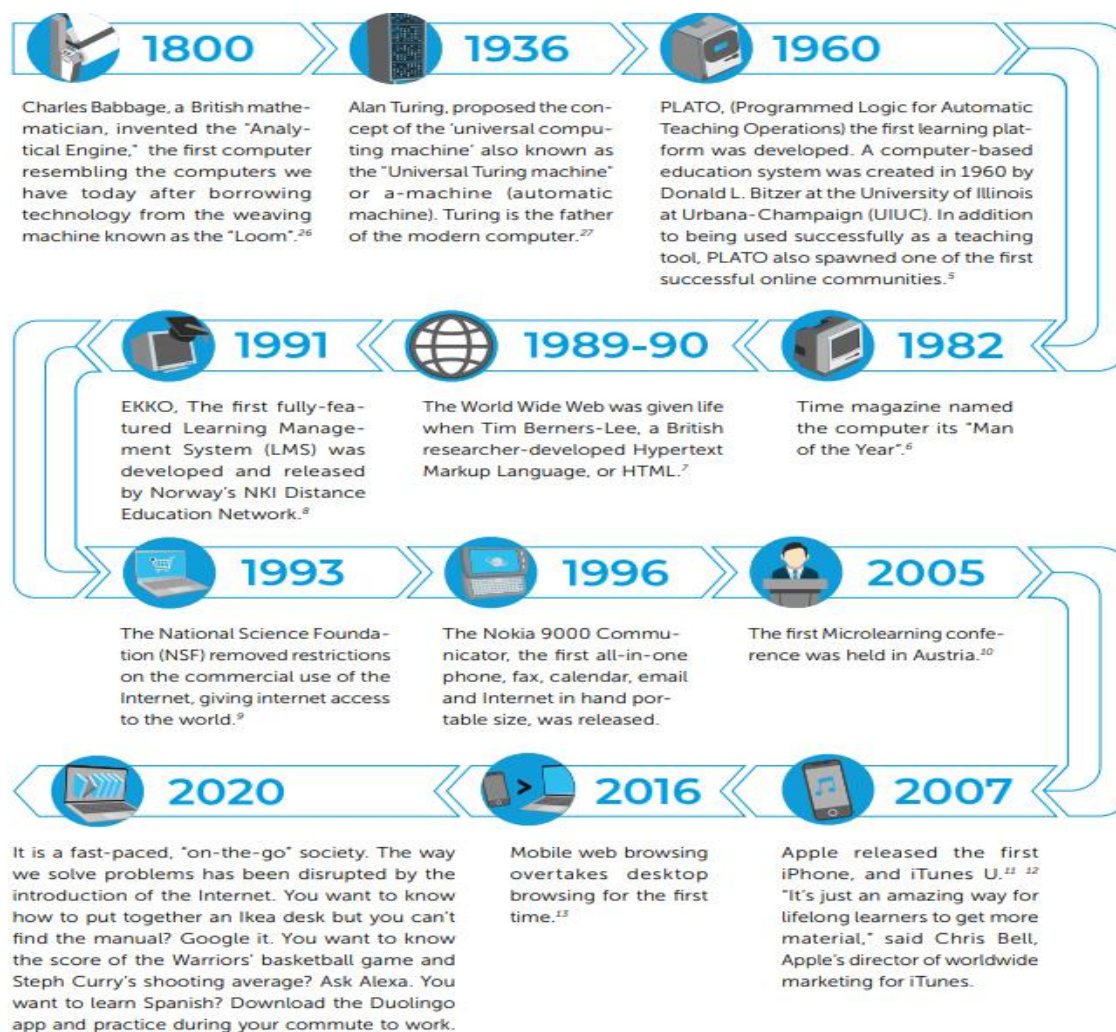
1800

Charles Babbage, a British mathematician, invented the "Analytical Engine," the first computer resembling the computers we have today after borrowing technology from the weaving machine known as the "Loom".$^{26}$

1936

Alan Turing, proposed the concept of the 'universal computing machine' also known as the "Universal Turing machine" or a-machine (automatic machine). Turing is the father of the modern computer.$^{27}$

1960

PLATO, (Programmed Logic for Automatic Teaching Operations) the first learning platform was developed. A computer-based education system was created in 1960 by Donald L. Bitzer at the University of Illinois at Urbana-Champaign (UIUC). In addition to being used successfully as a teaching tool, PLATO also spawned one of the first successful online communities.$^{5}$

1982

Time magazine named the computer its "Man of the Year".$^{6}$

1989-90

The World Wide Web was given life when Tim Berners-Lee, a British researcher-developed Hypertext Markup Language, or HTML.$^{7}$

1991

EKKO, The first fully-featured Learning Management System (LMS) was developed and released by Norway's NKI Distance Education Network.$^{8}$

1993

The National Science Foundation (NSF) removed restrictions on the commercial use of the Internet, giving internet access to the world.$^{9}$

1996

The Nokia 9000 Communicator, the first all-in-one phone, fax, calendar, email and Internet in hand portable size, was released.

2005

The first Microlearning conference was held in Austria.$^{10}$

2007

Apple released the first iPhone, and iTunes U.$^{11}$ $^{12}$ "It's just an amazing way for lifelong learners to get more material," said Chris Bell, Apple's director of worldwide marketing for iTunes.

2016

Mobile web browsing overtakes desktop browsing for the first time.$^{13}$

2020

It is a fast-paced, "on-the-go" society. The way we solve problems has been disrupted by the introduction of the Internet. You want to know how to put together an Ikea desk but you can't find the manual? Google it. You want to know the score of the Warriors' basketball game and Steph Curry's shooting average? Ask Alexa. You want to learn Spanish? Download the Duolingo app and practice during your commute to work.